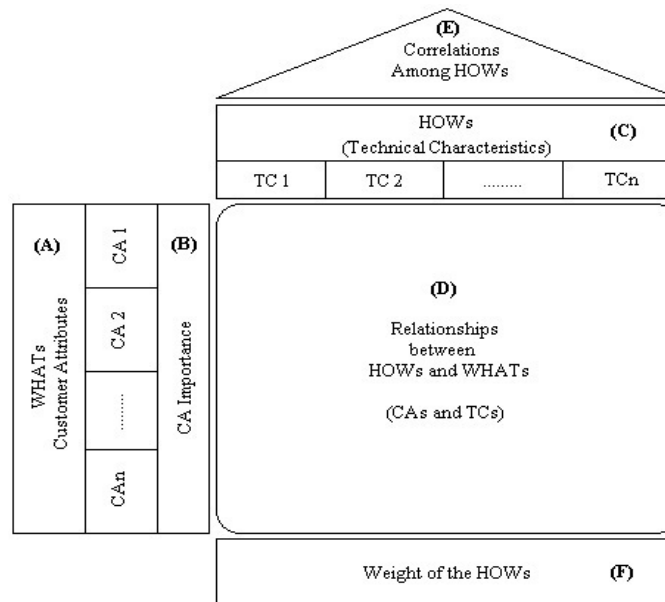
(E)
Correlations
Among HOWs

HOWs
(Technical Characteristics)
(C)

TC 1
TC 2
.........
TCn

(A)
WHATs
Customer Attributes

CA 1
CA 2
.........
CAn

(B)
CA Importance

(D)
Relationships
between
HOWs and WHATs

(CAs and TCs)

Weight of the HOWs
(F)